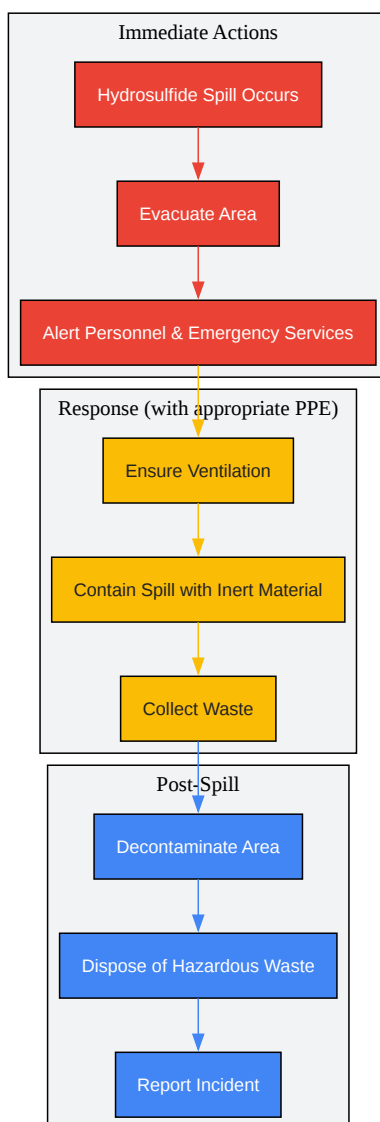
Immediate Actions

Hydrosulfide Spill Occurs

Evacuate Area

Alert Personnel & Emergency Services

Response (with appropriate PPE)

Ensure Ventilation

Contain Spill with Inert Material

Collect Waste

Post-Spill

Decontaminate Area

Dispose of Hazardous Waste

Report Incident